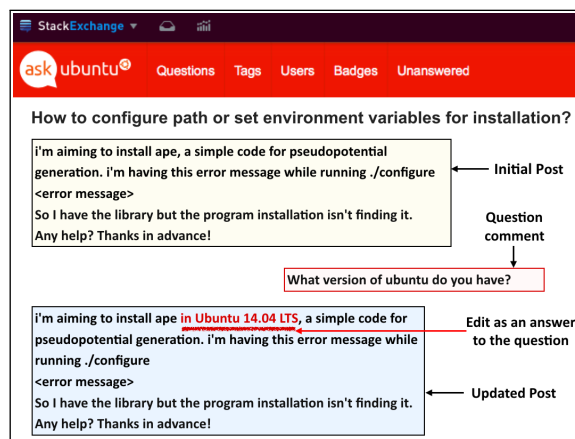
StackExchange ▾

ask ubuntu Questions Tags Users Badges Unanswered

How to configure path or set environment variables for installation?

i'm aiming to install ape, a simple code for pseudopotential generation. i'm having this error message while running ./configure
<error message>
So I have the library but the program installation isn't finding it.
Any help? Thanks in advance!

Initial Post

Question comment

What version of ubuntu do you have?

i'm aiming to install ape in Ubuntu 14.04 LTS, a simple code for pseudopotential generation. i'm having this error message while running ./configure
<error message>
So I have the library but the program installation isn't finding it.
Any help? Thanks in advance!

Edit as an answer to the question

Updated Post